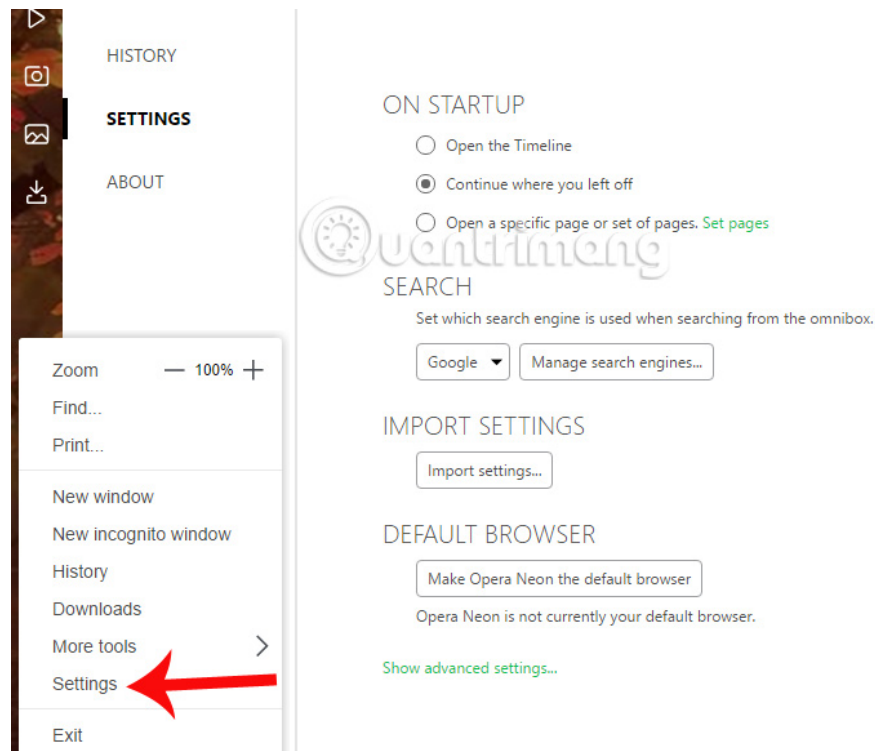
HISTORY

SETTINGS

ABOUT

ON STARTUP

Open the Timeline

Continue where you left off

Open a specific page or set of pages. Set pages

SEARCH

Set which search engine is used when searching from the omnibox.

Google

Manage search engines...

IMPORT SETTINGS

Import settings...

DEFAULT BROWSER

Make Opera Neon the default browser

Opera Neon is not currently your default browser.

Show advanced settings...

Zoom — 100% +

Find...

Print...

New window

New incognito window

History

Downloads

More tools

Settings

Exit

Quantrimang